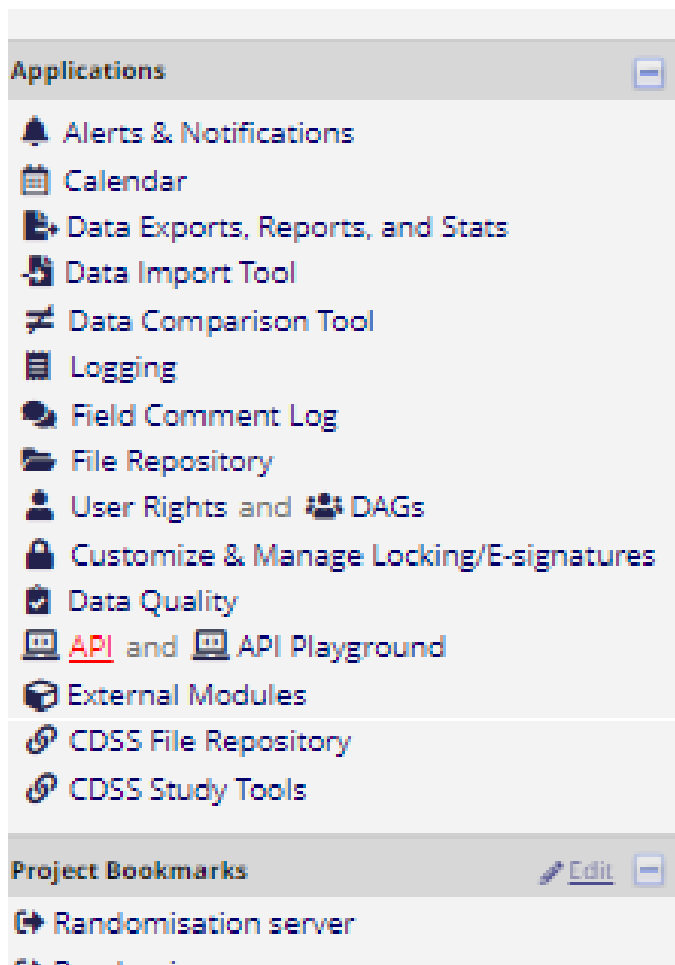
Applications

Alerts & Notifications
Calendar
Data Exports, Reports, and Stats
Data Import Tool
Data Comparison Tool
Logging
Field Comment Log
File Repository
User Rights and DAGs
Customize & Manage Locking/E-signatures
Data Quality
API and API Playground
External Modules
CDSS File Repository
CDSS Study Tools

Project Bookmarks
Edit

Randomisation server
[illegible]